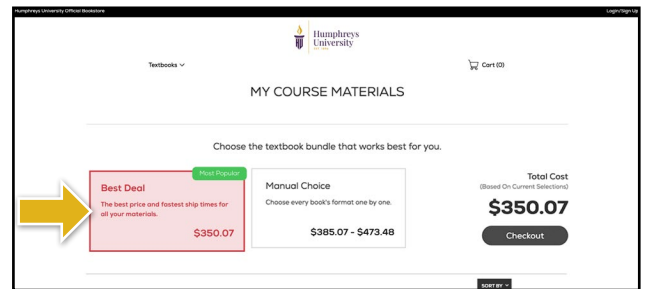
Humphreys University Official Bookstore

Login/Sign Up

Humphreys University

Textbooks

Cart (0)

MY COURSE MATERIALS

Choose the textbook bundle that works best for you.

Most Popular

Best Deal

The best price and fastest ship times for all your materials.

$350.07

Manual Choice

Choose every book's format one by one.

$385.07 - $473.48

Total Cost

(Based On Current Selections)

$350.07

Checkout

SORT BY